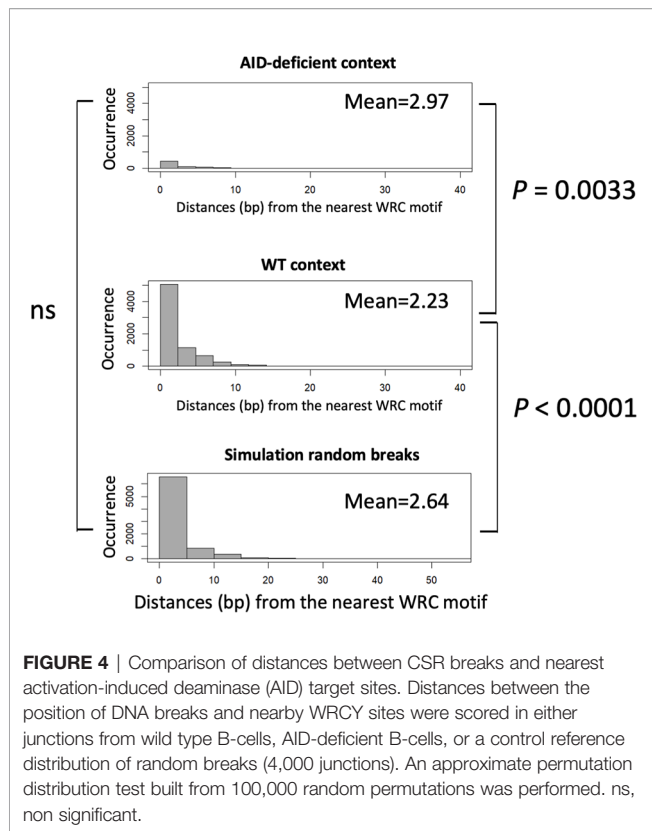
AID-deficient context

Occurrence

0 2000 4000

Mean=2.97

0 10 20 30 40

Distances (bp) from the nearest WRC motif

$P$ = 0.0033

WT context

ns

Occurrence

0 2000 4000

Mean=2.23

0 10 20 30 40

Distances (bp) from the nearest WRC motif

$P$ < 0.0001

Simulation random breaks

Occurrence

0 2000 5000

Mean=2.64

0 10 20 30 40 50

Distances (bp) from the nearest WRC motif

**FIGURE 4** | Comparison of distances between CSR breaks and nearest activation-induced deaminase (AID) target sites. Distances between the position of DNA breaks and nearby WRCY sites were scored in either junctions from wild type B-cells, AID-deficient B-cells, or a control reference distribution of random breaks (4,000 junctions). An approximate permutation distribution test built from 100,000 random permutations was performed. ns, non significant.